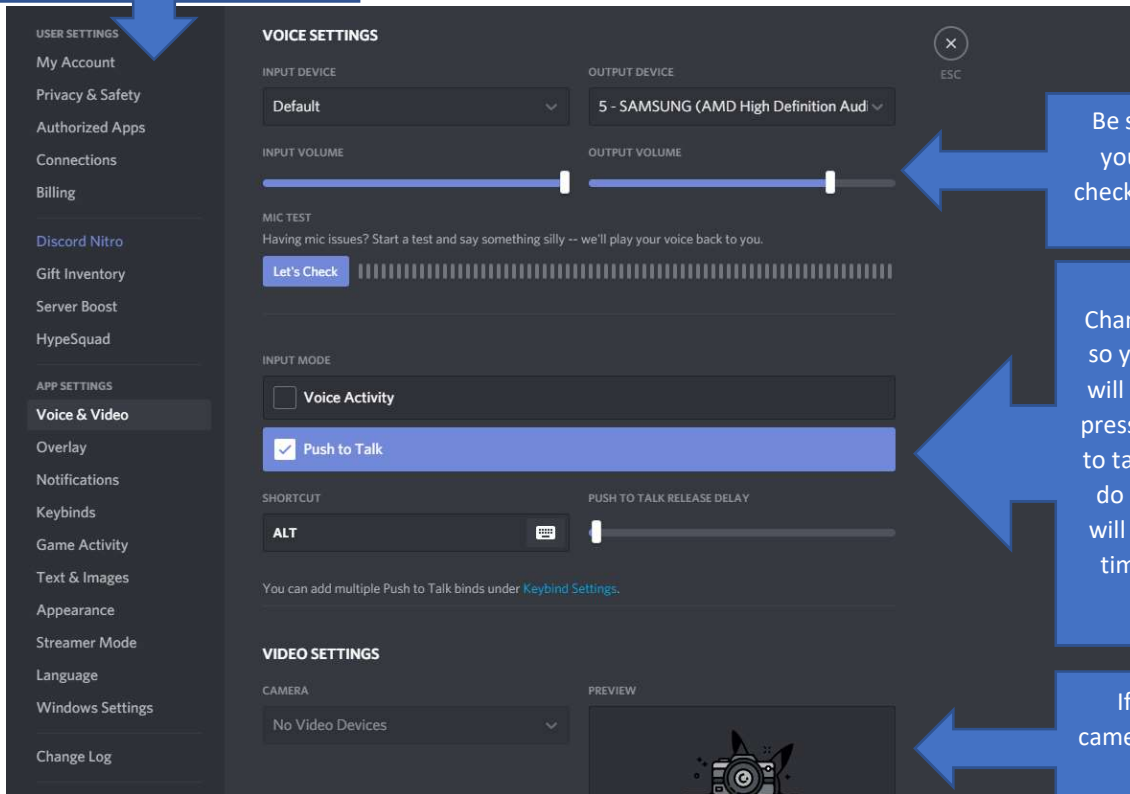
USER SETTINGS
My Account
Privacy & Safety
Authorized Apps
Connections
Billing
Discord Nitro
Gift Inventory
Server Boost
HypeSquad
APP SETTINGS
Voice & Video
Overlay
Notifications
Keybinds
Game Activity
Text & Images
Appearance
Streamer Mode
Language
Windows Settings
Change Log

VOICE SETTINGS

ESC

INPUT DEVICE
Default
OUTPUT DEVICE
5 - SAMSUNG (AMD High Definition Audi
INPUT VOLUME
OUTPUT VOLUME
MIC TEST
Having mic issues? Start a test and say something silly -- we'll play your voice back to you.
Let's Check

INPUT MODE
Voice Activity
Push to Talk
SHORTCUT
ALT
PUSH TO TALK RELEASE DELAY
You can add multiple Push to Talk binds under Keybind Settings.

VIDEO SETTINGS
CAMERA
No Video Devices
PREVIEW

Be s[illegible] you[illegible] check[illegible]

Char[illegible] so y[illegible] will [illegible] press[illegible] to ta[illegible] do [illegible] will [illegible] tim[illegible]

If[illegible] came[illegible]